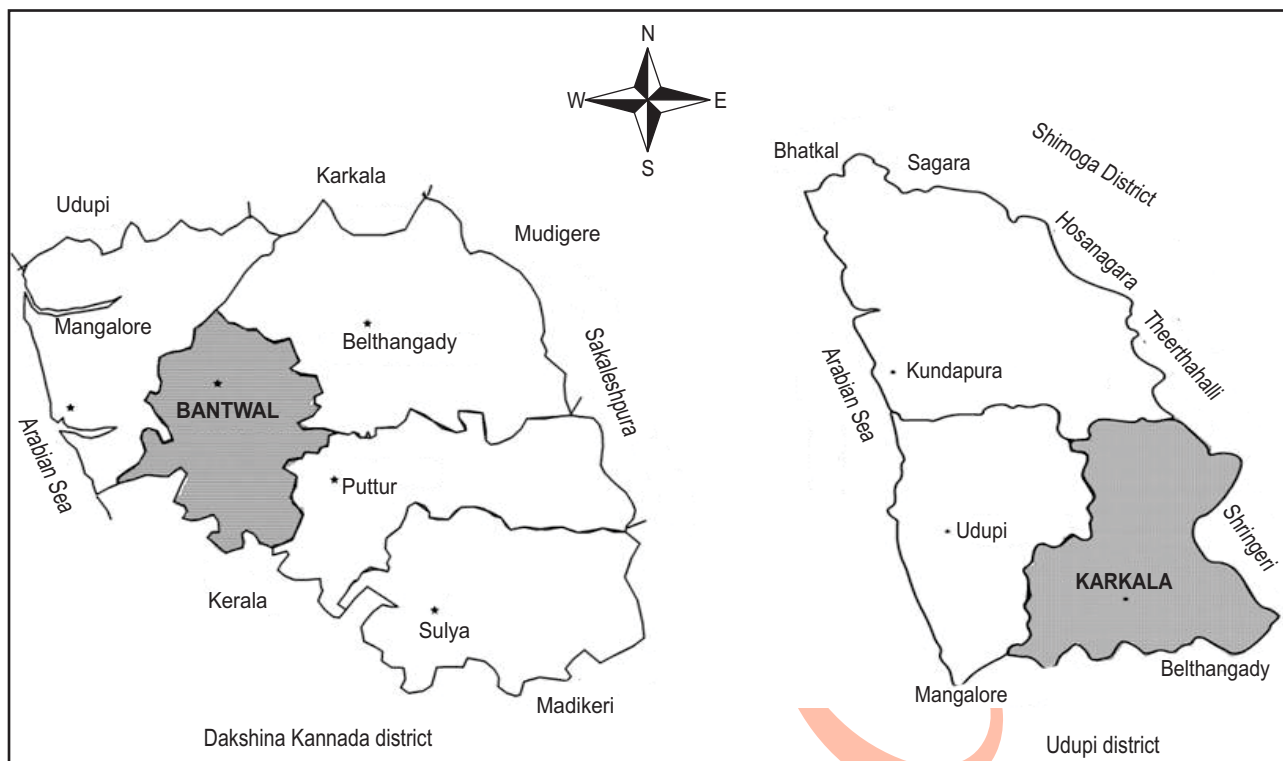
N
W
E
S

Udupi
Karkala
Mudigere
Mangalore
Belthangady
Sakaleshpura
BANTWAL
Arabian Sea
Puttur
Kerala
Sulya
Madikeri
Dakshina Kannada district

Bhatkal
Sagara
Shimoga District
Hosanagara
Theerthahalli
Arabian Sea
Kundapura
Udupi
Shringeri
KARKALA
Belthangady
Mangalore
Udupi district